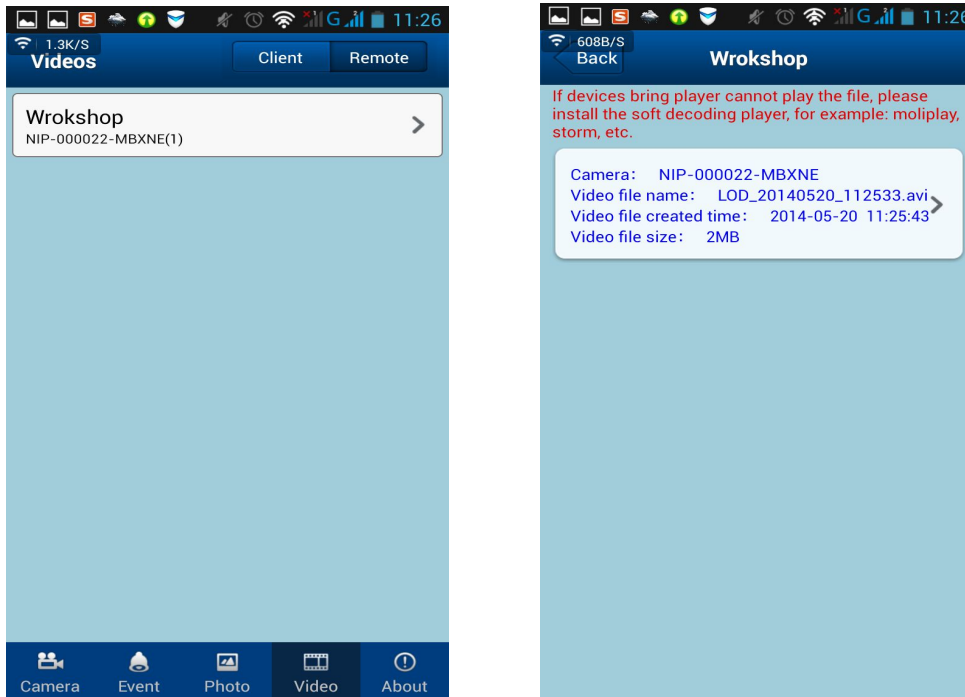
G 11:26

1.3K/S

Videos

Client

Remote

Wrokshop

NIP-000022-MBXNE(1)

Camera

Event

Photo

Video

About

G 11:26

608B/S

Back

Wrokshop

If devices bring player cannot play the file, please install the soft decoding player, for example: moliplay, storm, etc.

Camera: NIP-000022-MBXNE

Video file name: LOD_20140520_112533.avi

Video file created time: 2014-05-20 11:25:43

Video file size: 2MB